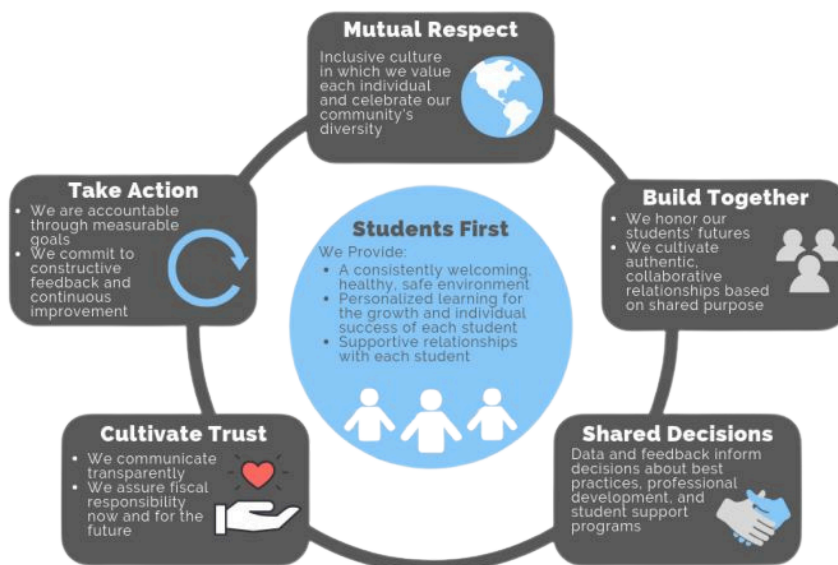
Mutual Respect

Inclusive culture in which we value each individual and celebrate our community's diversity

Take Action

- We are accountable through measurable goals
- We commit to constructive feedback and continuous improvement

Students First

We Provide:

- A consistently welcoming, healthy, safe environment
- Personalized learning for the growth and individual success of each student
- Supportive relationships with each student

Build Together

- We honor our students' futures
- We cultivate authentic, collaborative relationships based on shared purpose

Cultivate Trust

- We communicate transparently
- We assure fiscal responsibility now and for the future

Shared Decisions

Data and feedback inform decisions about best practices, professional development, and student support programs